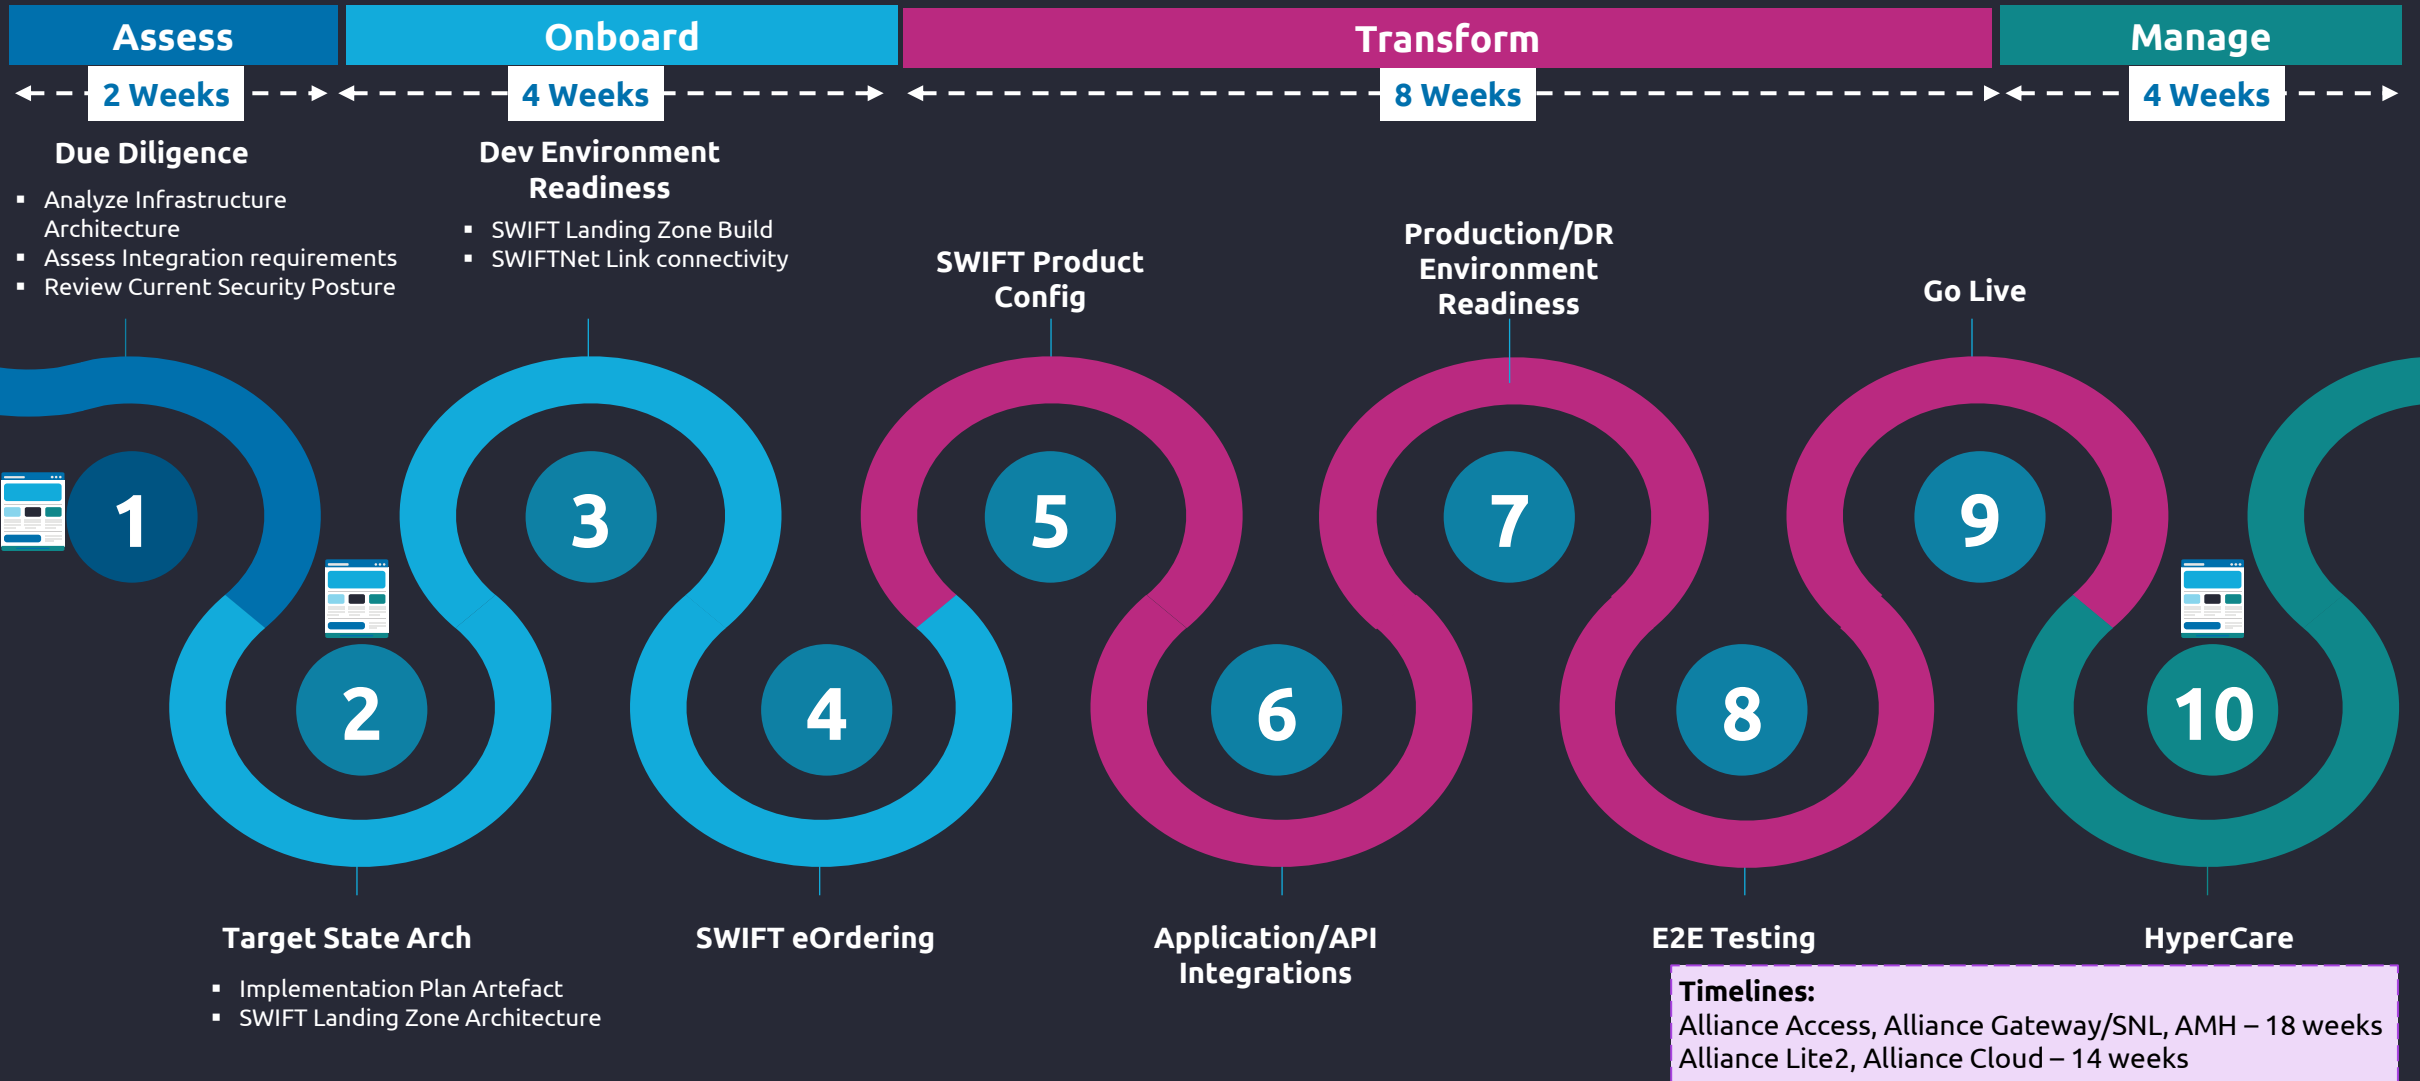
Assess
2 Weeks
Onboard
4 Weeks
Transform
8 Weeks
Manage
4 Weeks

Due Diligence
- Analyze Infrastructure Architecture
- Assess Integration requirements
- Review Current Security Posture

Dev Environment Readiness
- SWIFT Landing Zone Build
- SWIFTNet Link connectivity

SWIFT Product Config

Production/DR Environment Readiness

Go Live

1
2
3
4
5
6
7
8
9
10

Target State Arch
- Implementation Plan Artefact
- SWIFT Landing Zone Architecture

SWIFT eOrdering

Application/API Integrations

E2E Testing

HyperCare

Timelines:
Alliance Access, Alliance Gateway/SNL, AMH – 18 weeks
Alliance Lite2, Alliance Cloud – 14 weeks